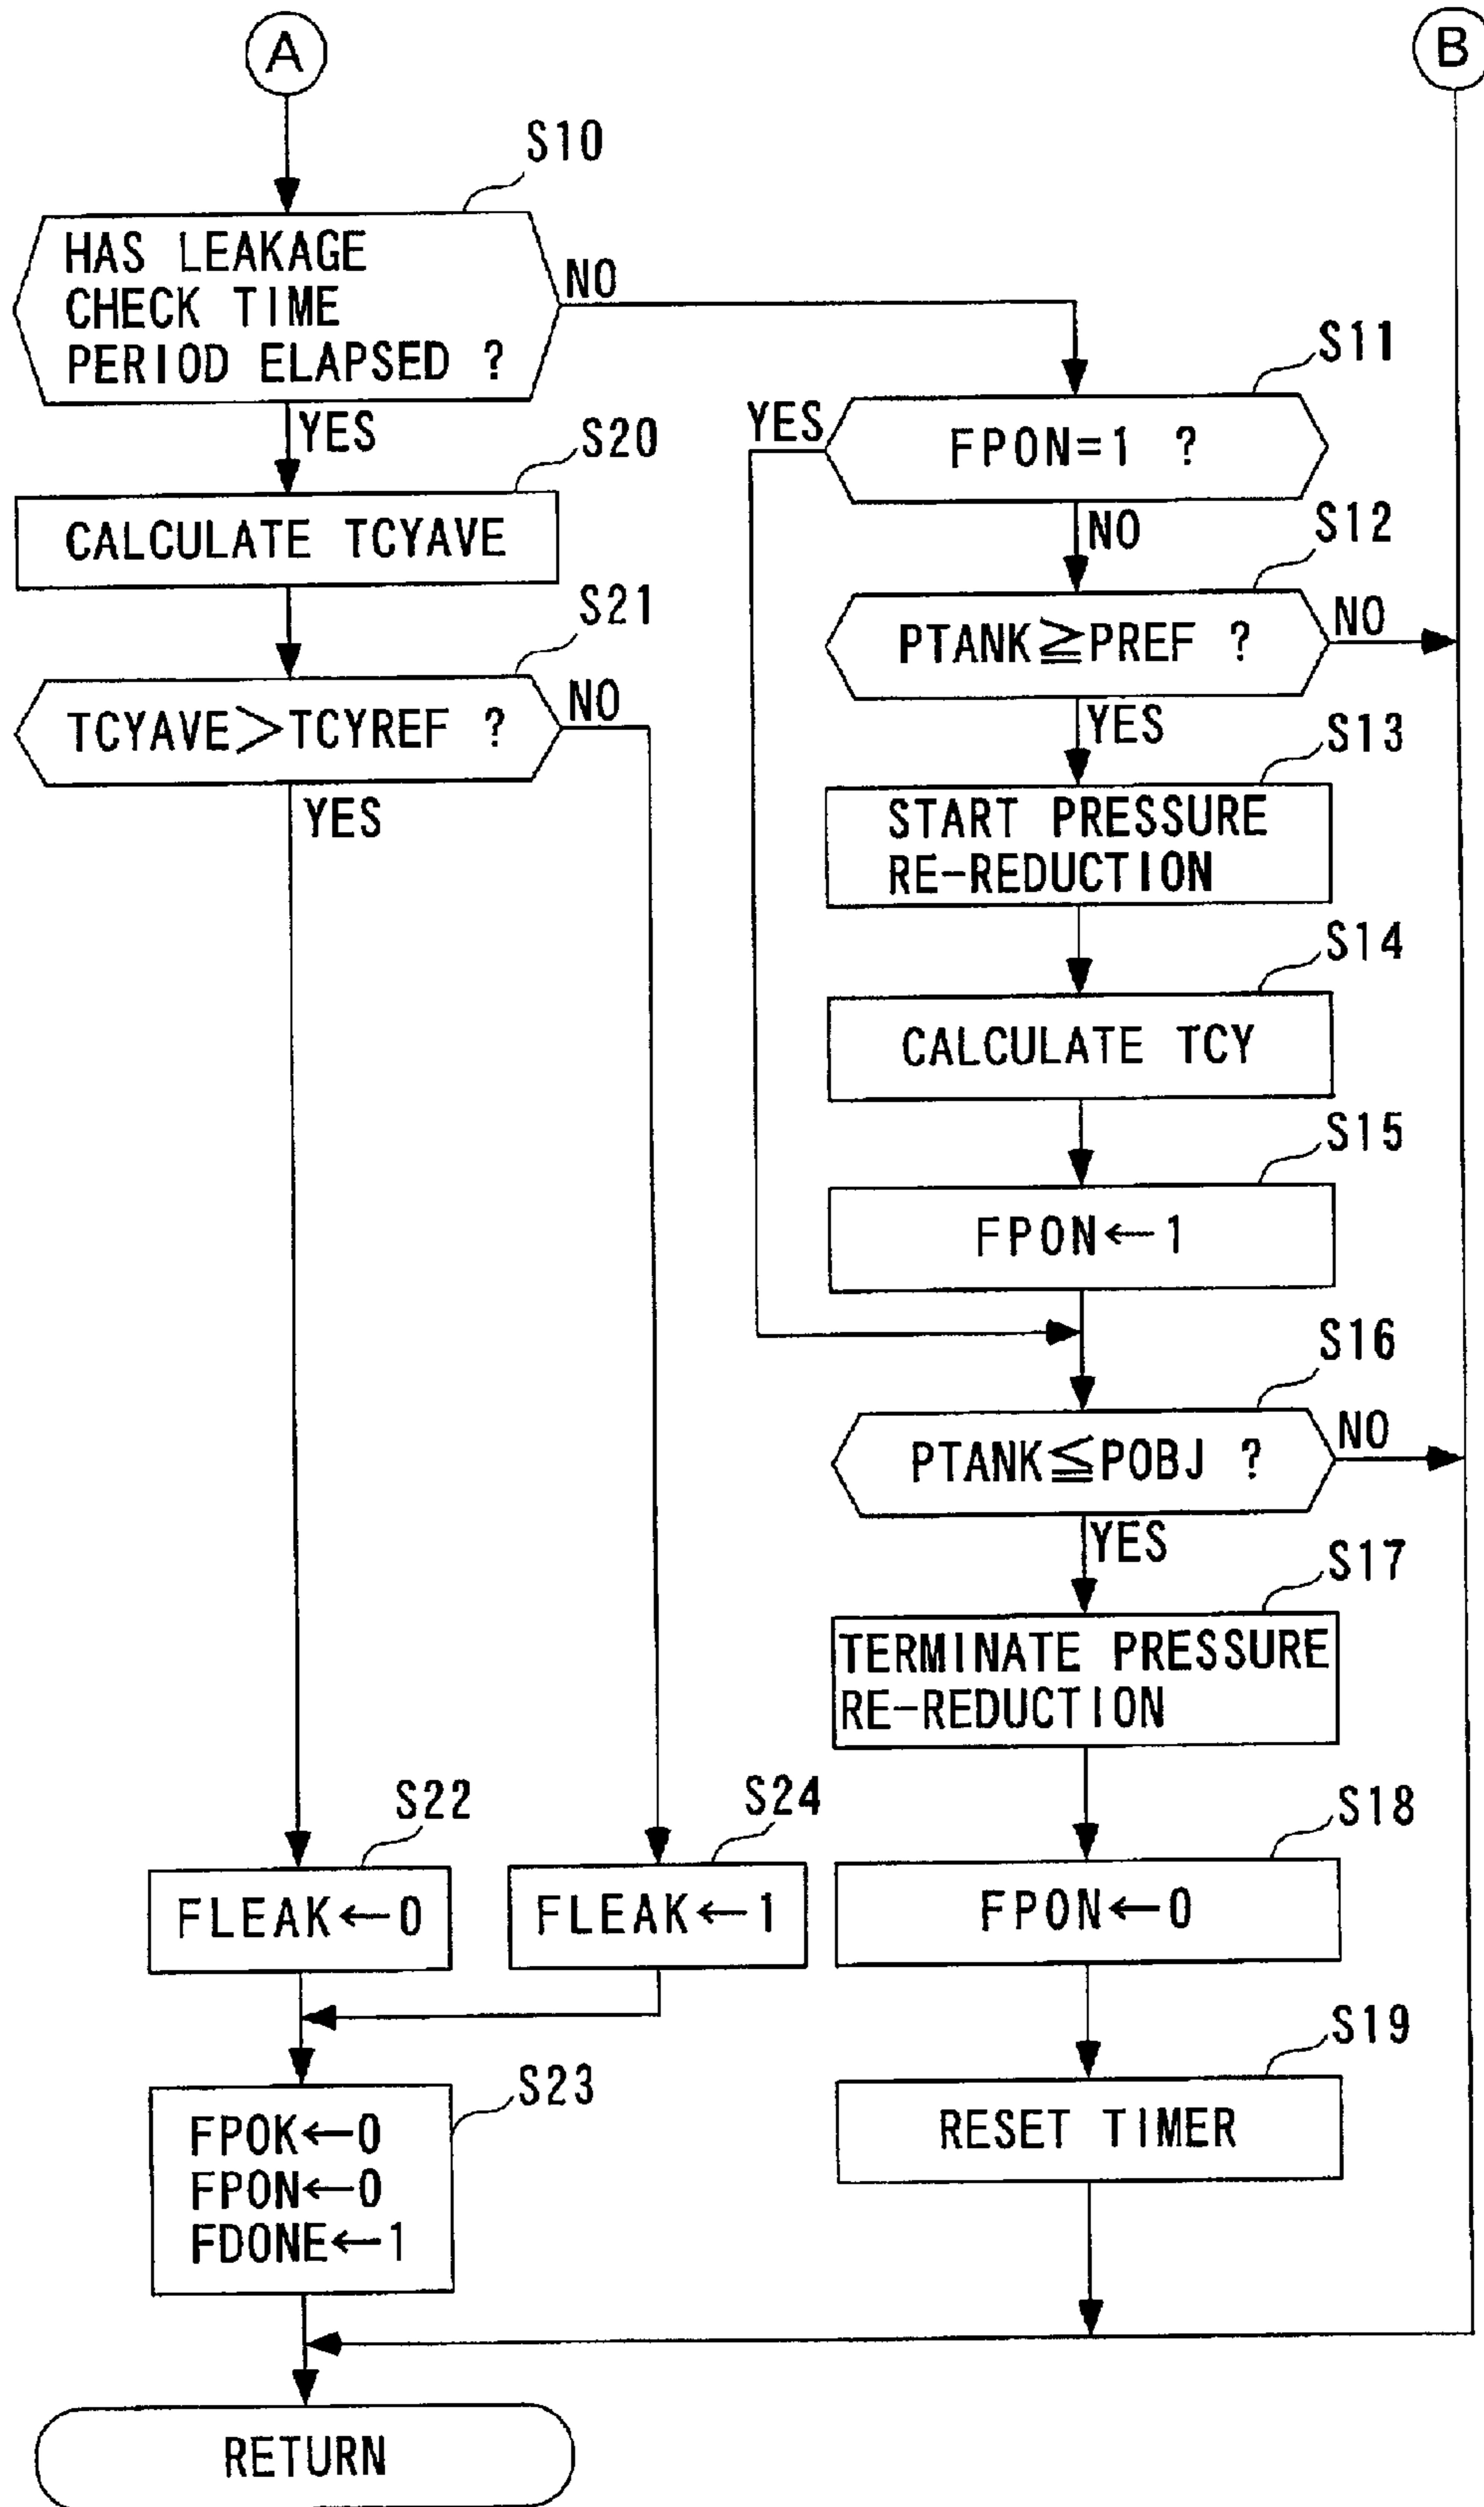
A

B

S10

HAS LEAKAGE CHECK TIME PERIOD ELAPSED ?

NO

YES

S20

CALCULATE TCYAVE

S21

TCYAVE>TCYREF ?

NO

YES

S11

YES

FPON=1 ?

NO

S12

PTANK≧PREF ?

NO

YES

S13

START PRESSURE RE-REDUCTION

S14

CALCULATE TCY

S15

FPON←1

S16

PTANK≦POBJ ?

NO

YES

S17

TERMINATE PRESSURE RE-REDUCTION

S22

FLEAK←0

S24

FLEAK←1

S18

FPON←0

S23

FPOK←0
FPON←0
FDONE←1

S19

RESET TIMER

RETURN